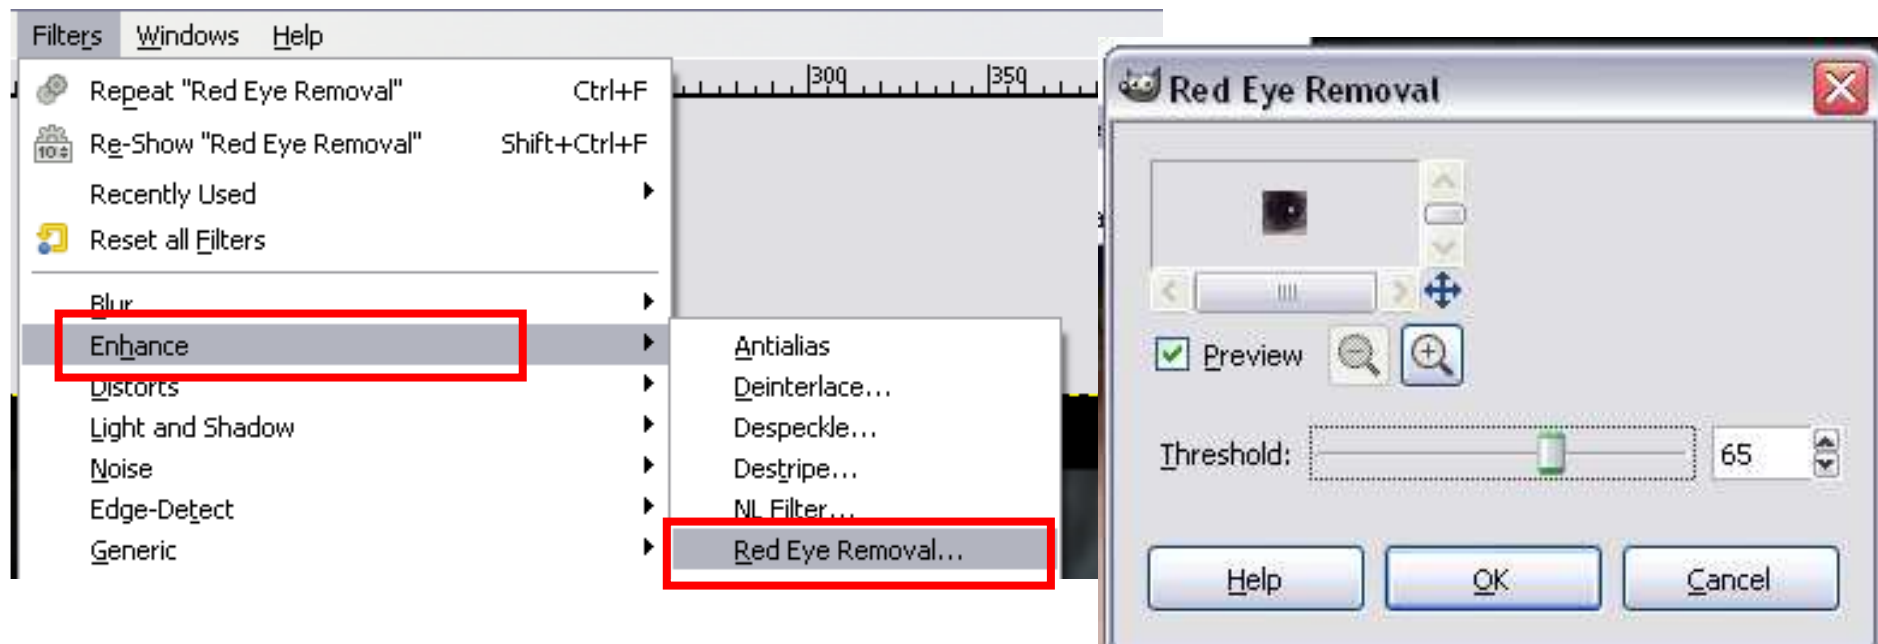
Filters Windows Help

300 350

Repeat "Red Eye Removal" Ctrl+F
Re-Show "Red Eye Removal" Shift+Ctrl+F
Recently Used
Reset all Filters

Blur
Enhance
Distorts
Light and Shadow
Noise
Edge-Detect
Generic

Antialias
Deinterlace...
Despeckle...
Destripe...
NL Filter...
Red Eye Removal...

Red Eye Removal

Preview

Threshold: 65

Help OK Cancel